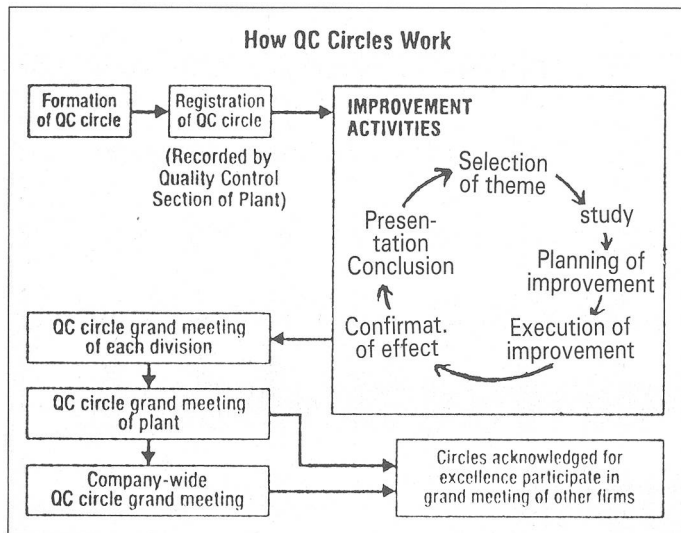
How QC Circles Work

Formation of QC circle

Registration of QC circle

(Recorded by Quality Control Section of Plant)

IMPROVEMENT ACTIVITIES

Selection of theme

study

Planning of improvement

Execution of improvement

Confirmat. of effect

Presentation Conclusion

QC circle grand meeting of each division

QC circle grand meeting of plant

Company-wide QC circle grand meeting

Circles acknowledged for excellence participate in grand meeting of other firms